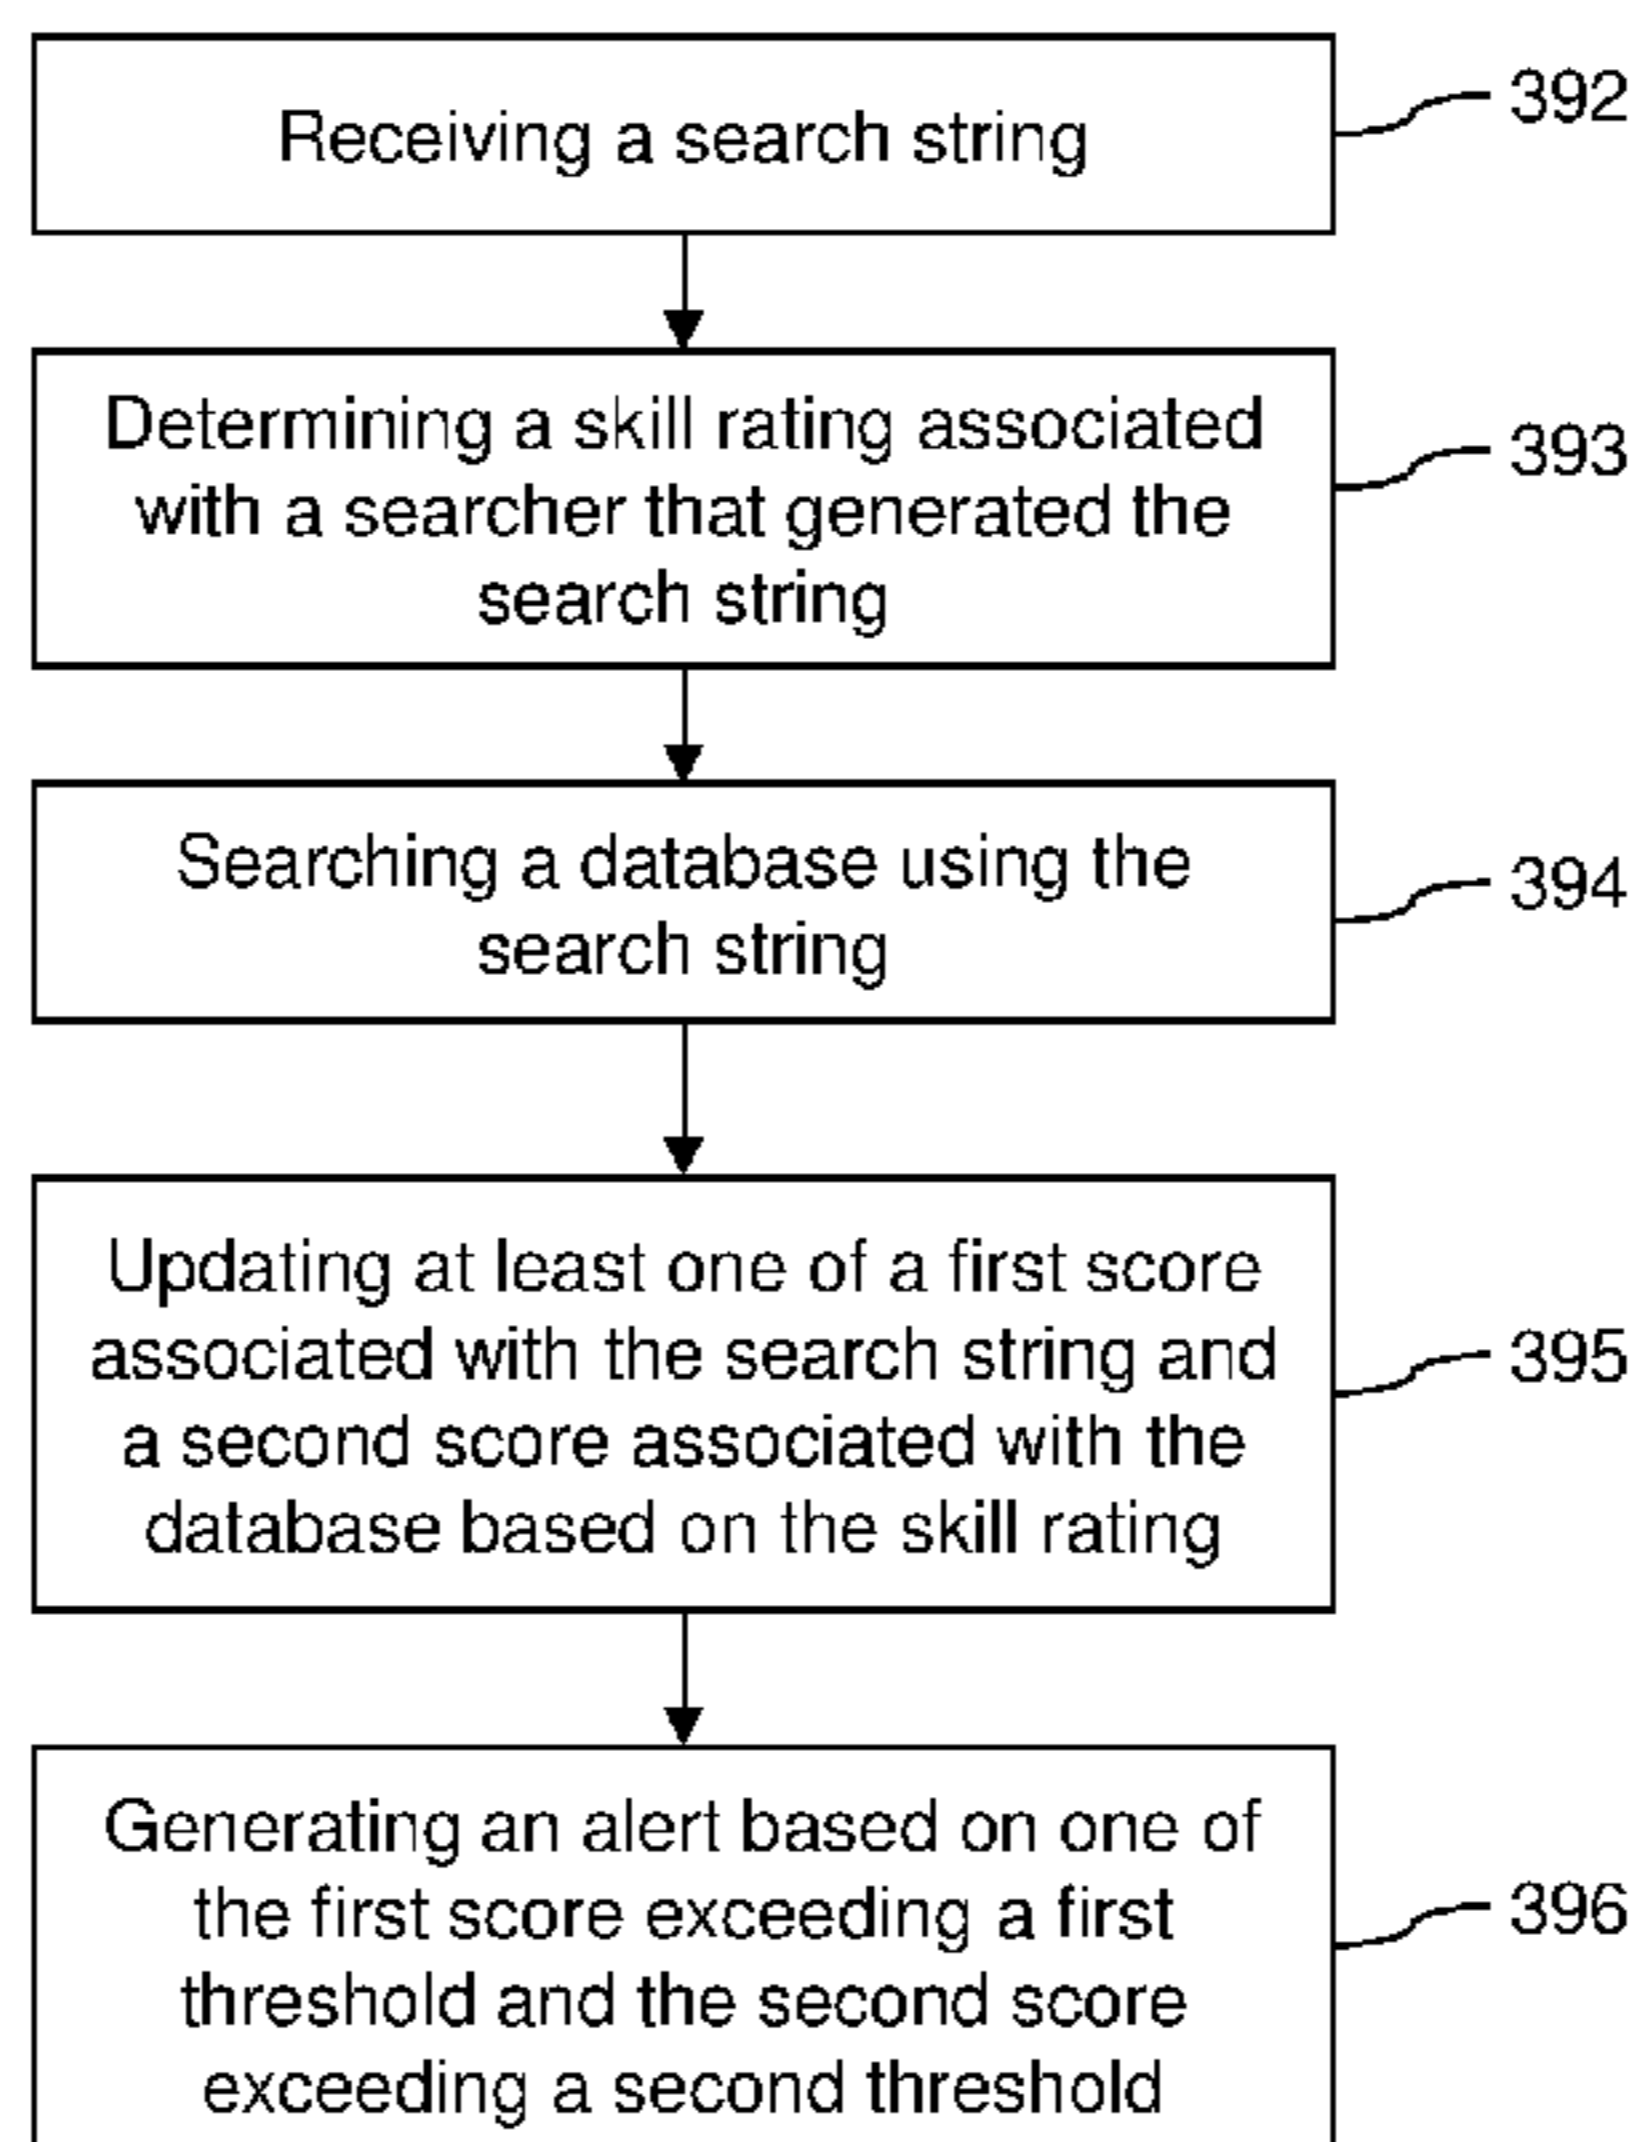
Receiving a search string

392

Determining a skill rating associated with a searcher that generated the search string

393

Searching a database using the search string

394

Updating at least one of a first score associated with the search string and a second score associated with the database based on the skill rating

395

Generating an alert based on one of the first score exceeding a first threshold and the second score exceeding a second threshold

396